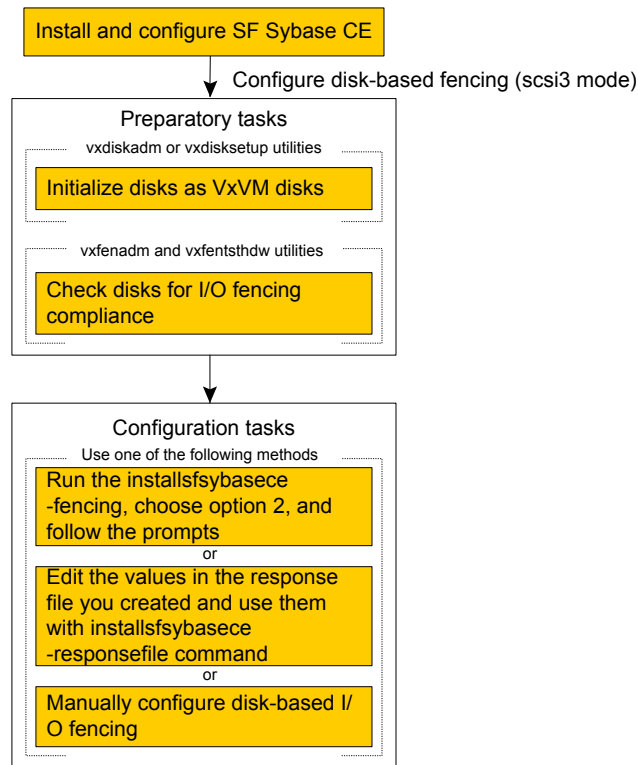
Install and configure SF Sybase CE

Configure disk-based fencing (scsi3 mode)

Preparatory tasks

vxdiskadm or vxdisksetup utilities

Initialize disks as VxVM disks

vxfenadm and vxfentsthdw utilities

Check disks for I/O fencing compliance

Configuration tasks

Use one of the following methods

Run the installsfsybasece -fencing, choose option 2, and follow the prompts

or

Edit the values in the response file you created and use them with installsfsybasece -responsefile command

or

Manually configure disk-based I/O fencing